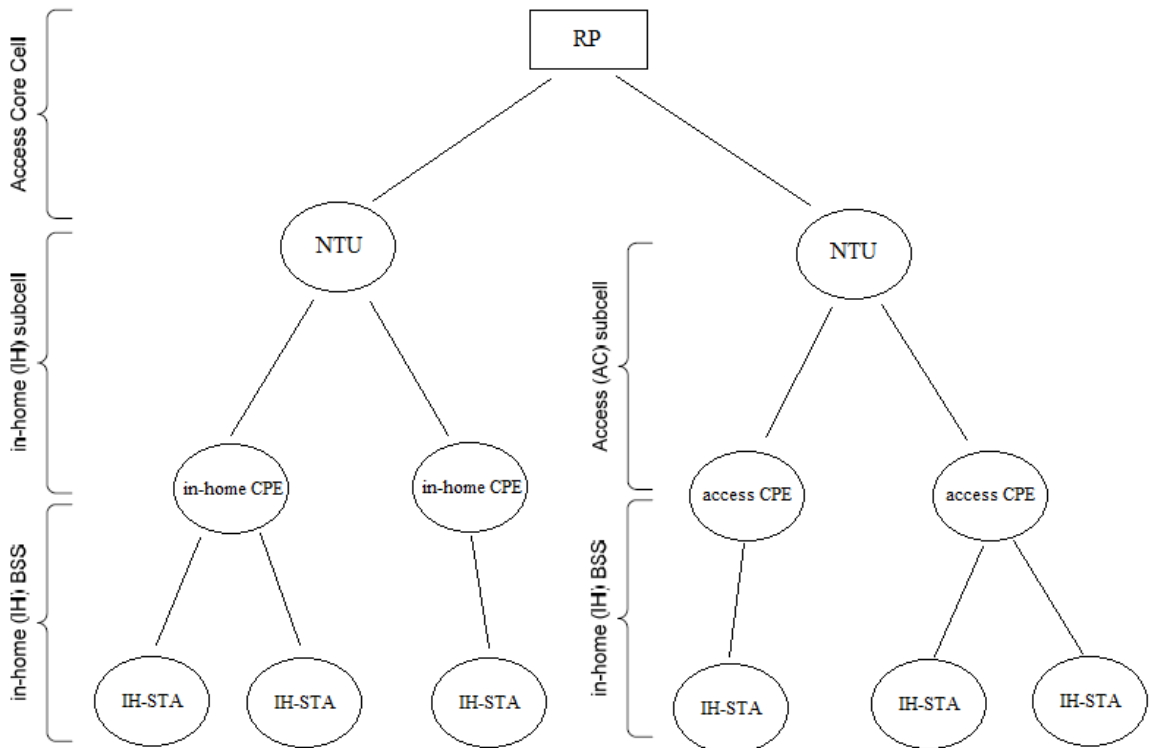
Access Core Cell

RP

in-home (IH) subcell

NTU

NTU

Access (AC) subcell

in-home CPE

in-home CPE

access CPE

access CPE

in-home (IH) BSS

in-home (IH) BSS

IH-STA

IH-STA

IH-STA

IH-STA

IH-STA

IH-STA